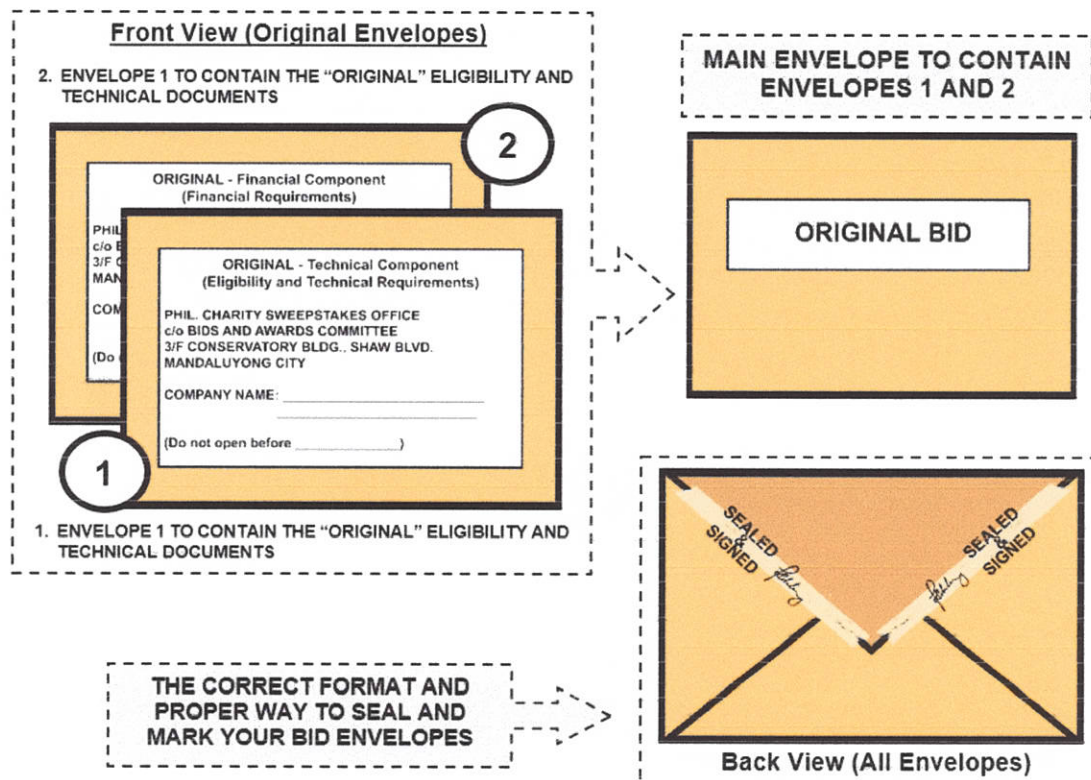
Front View (Original Envelopes)

2. ENVELOPE 1 TO CONTAIN THE "ORIGINAL" ELIGIBILITY AND TECHNICAL DOCUMENTS

2

ORIGINAL - Financial Component
(Financial Requirements)

PHIL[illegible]
c/o B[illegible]
3/F C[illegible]
MAN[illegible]

COM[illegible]

(Do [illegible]

ORIGINAL - Technical Component
(Eligibility and Technical Requirements)

PHIL. CHARITY SWEEPSTAKES OFFICE
c/o BIDS AND AWARDS COMMITTEE
3/F CONSERVATORY BLDG., SHAW BLVD.
MANDALUYONG CITY

COMPANY NAME: ______________

(Do not open before ____________)

1

1. ENVELOPE 1 TO CONTAIN THE "ORIGINAL" ELIGIBILITY AND TECHNICAL DOCUMENTS

MAIN ENVELOPE TO CONTAIN ENVELOPES 1 AND 2

ORIGINAL BID

SEALED & SIGNED

SEALED & SIGNED

THE CORRECT FORMAT AND PROPER WAY TO SEAL AND MARK YOUR BID ENVELOPES

Back View (All Envelopes)